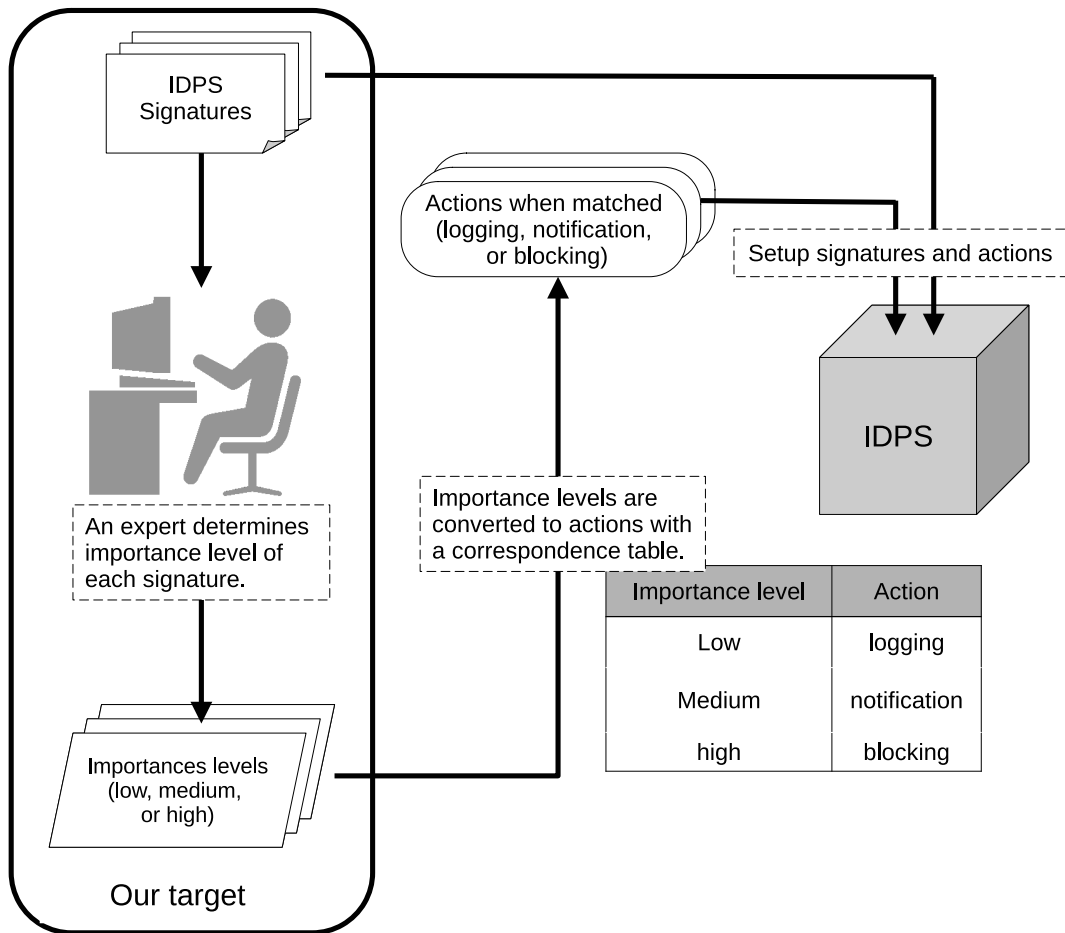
IDPS Signatures

Actions when matched (logging, notification, or blocking)

Setup signatures and actions

IDPS

An expert determines importance level of each signature.

Importance levels are converted to actions with a correspondence table.

| Importance level | Action |
|---|---|
| Low | logging |
| Medium | notification |
| high | blocking |

Importances levels (low, medium, or high)

Our target